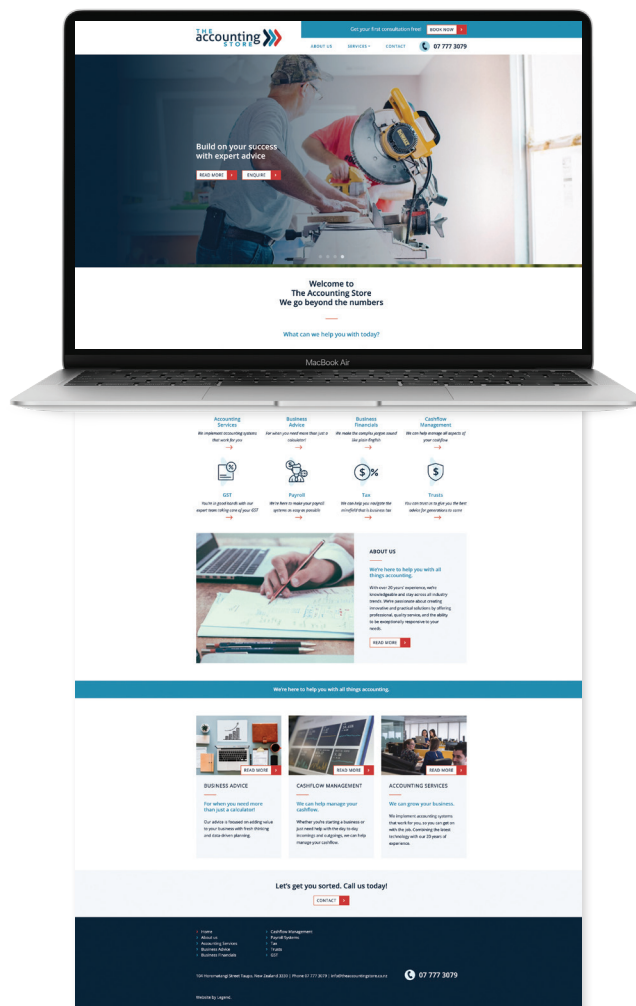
THE accounting STORE

Get your first consultation free. BOOK NOW

ABOUT US SERVICES CONTACT 07 777 3079

Build on your success with expert advice

READ MORE ENQUIRE

Welcome to
The Accounting Store
We go beyond the numbers

What can we help you with today?

MacBook Air

Accounting Services
We implement accounting systems that work for you

Business Advice
For when you need more than just a calculator!

Business Financials
We make the complex jargon sound like plain English

Cashflow Management
We can help manage all aspects of your cashflow

GST
You're in good hands with our expert team taking care of your GST

Payroll
We're here to make your payroll systems as easy as possible

Tax
We can help you navigate the minefield that is business tax

Trusts
You can trust us to give you the best advice for generations to come

ABOUT US

We're here to help you with all things accounting.

With over 20 years' experience, we're knowledgeable and stay across all industry trends. We're passionate about creating innovative and practical solutions by offering professional, quality service, and the ability to be exceptionally responsive to your needs.

READ MORE

We're here to help you with all things accounting.

READ MORE
BUSINESS ADVICE
For when you need more than just a calculator!
Our advice is focused on adding value to your business with fresh thinking and data-driven planning.

READ MORE
CASHFLOW MANAGEMENT
We can help manage your cashflow.
Whether you're starting a business or just need help with the day to day incomings and outgoings, we can help manage your cashflow.

READ MORE
ACCOUNTING SERVICES
We can grow your business.
We implement accounting systems that work for you, so you can get on with the job. Combining the latest technology with our 20 years of experience.

Let's get you sorted. Call us today!

CONTACT

Home
About us
Accounting Services
Business Advice
Business Financials

Cashflow Management
Payroll Systems
Tax
Trusts
GST

10A Horomatangi Street Taupo, New Zealand 3330 | Phone 07 777 3079 | info@theaccountingstore.co.nz

07 777 3079

Website by Legend.